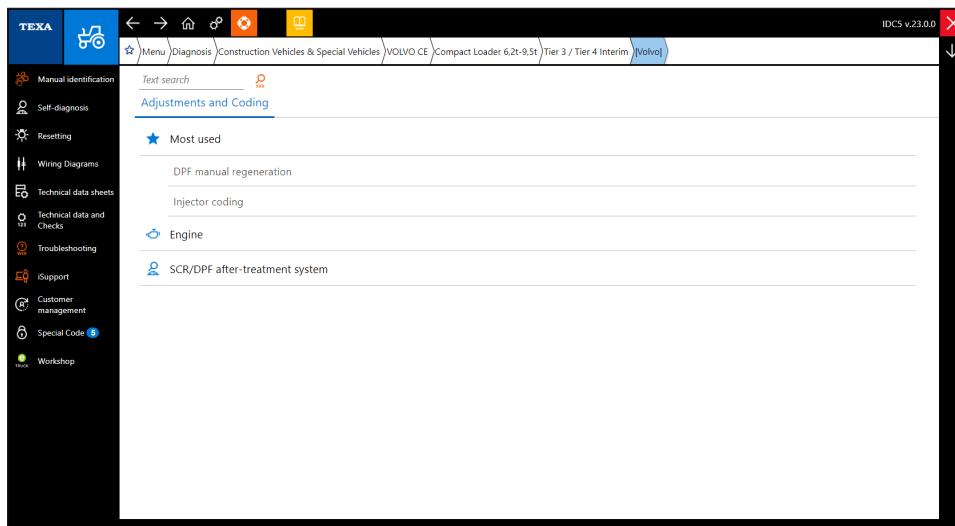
TEXA

IDC5 v.23.0.0

Menu | Diagnosis | Construction Vehicles & Special Vehicles | VOLVO CE | Compact Loader 6,2t-9,5t | Tier 3 / Tier 4 Interim | [Volvo]

Manual identification
Self-diagnosis
Resetting
Wiring Diagrams
Technical data sheets
Technical data and Checks
Troubleshooting
iSupport
Customer management
Special Code 5
Workshop

Text search

Adjustments and Coding

Most used

DPF manual regeneration

Injector coding

Engine

SCR/DPF after-treatment system